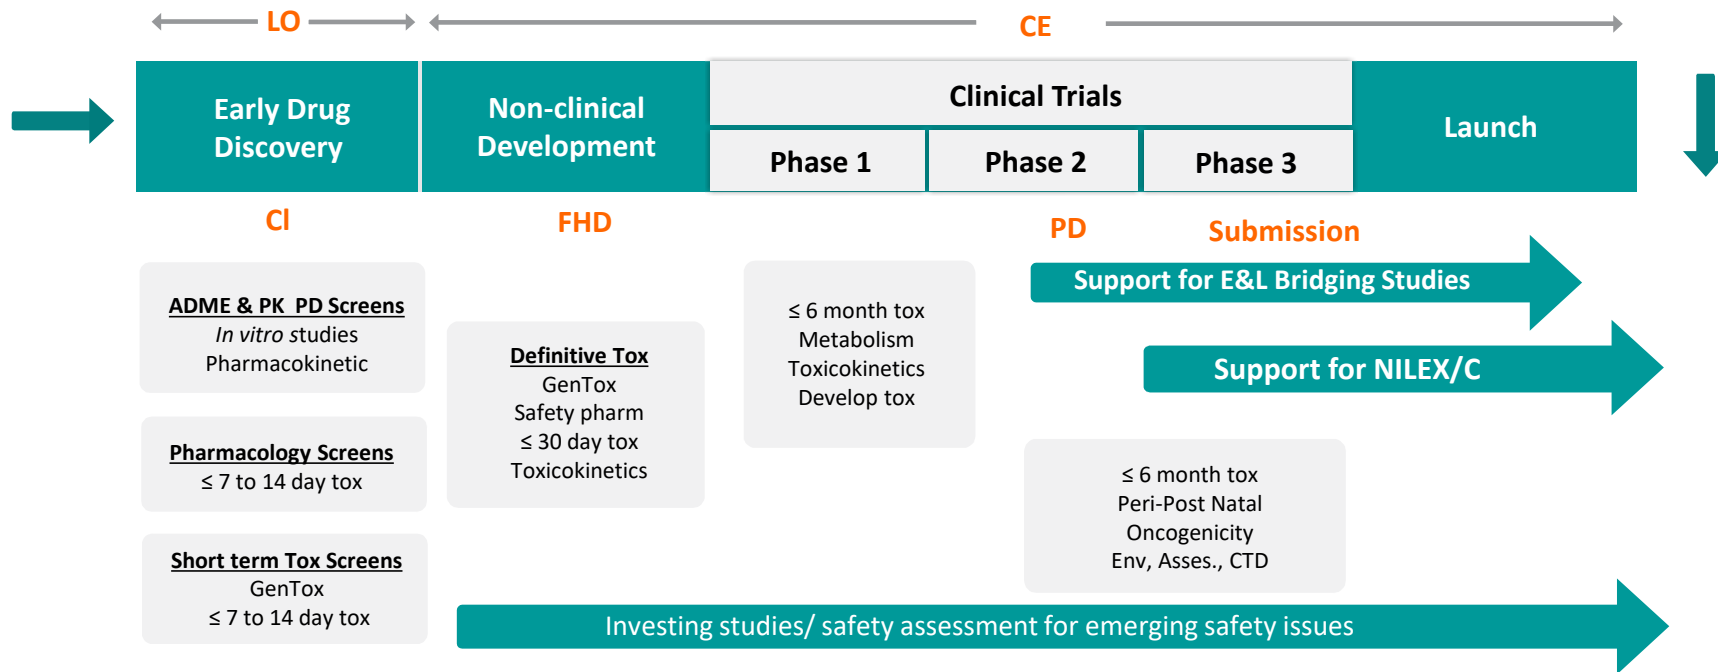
LO

CE

Early Drug Discovery

Non-clinical Development

Clinical Trials

Phase 1

Phase 2

Phase 3

Launch

CI

FHD

PD

Submission

Support for E&L Bridging Studies

Support for NILEX/C

ADME & PK PD Screens
*In vitro* studies
Pharmacokinetic

Pharmacology Screens
≤ 7 to 14 day tox

Short term Tox Screens
GenTox
≤ 7 to 14 day tox

Definitive Tox
GenTox
Safety pharm
≤ 30 day tox
Toxicokinetics

≤ 6 month tox
Metabolism
Toxicokinetics
Develop tox

≤ 6 month tox
Peri-Post Natal
Oncogenicity
Env, Asses., CTD

Investing studies/ safety assessment for emerging safety issues